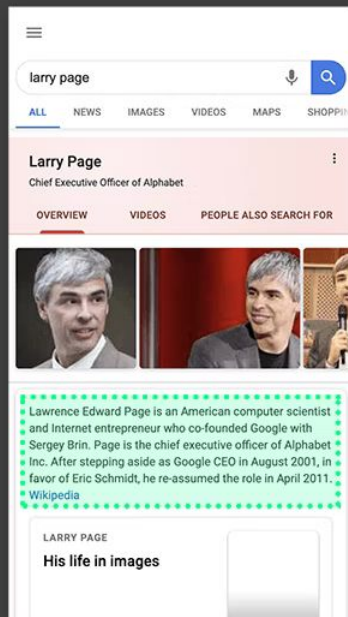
larry page

ALL NEWS IMAGES VIDEOS MAPS SHOPPIN

Larry Page

Chief Executive Officer of Alphabet

OVERVIEW VIDEOS PEOPLE ALSO SEARCH FOR

Lawrence Edward Page is an American computer scientist and Internet entrepreneur who co-founded Google with Sergey Brin. Page is the chief executive officer of Alphabet Inc. After stepping aside as Google CEO in August 2001, in favor of Eric Schmidt, he re-assumed the role in April 2011. Wikipedia

LARRY PAGE

His life in images